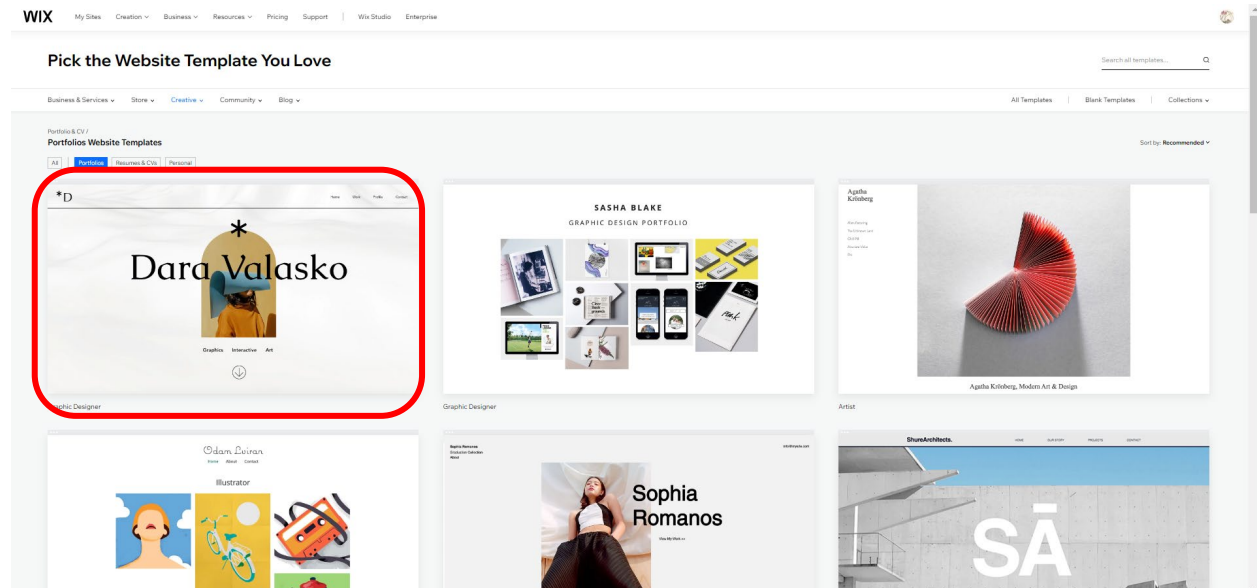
WIX My Sites Creation Business Resources Pricing Support Wix Studio Enterprise

Pick the Website Template You Love

Search all templates...

Business & Services Store Creative Community Blog

All Templates Blank Templates Collections

Portfolio & CV /
Portfolios Website Templates

Sort by: Recommended

All Portfolios Resumes & CVs Personal

*D Home Work Profile Contact

*
Dara Valasko

Graphics Interactive Art

Graphic Designer

SASHA BLAKE
GRAPHIC DESIGN PORTFOLIO

Graphic Designer

Agatha Krönberg

Agatha Krönberg, Modern Art & Design

Artist

Odam Loiran
Home About Contact

Illustrator

Sophia Romanos

ShureArchitects.

SĀ